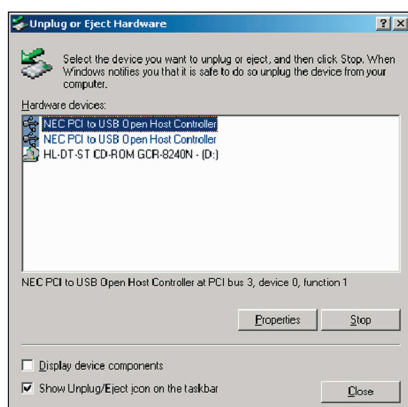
Unplug or Eject Hardware

?

X

Select the device you want to unplug or eject, and then click Stop. When Windows notifies you that it is safe to do so unplug the device from your computer.

Hardware devices:

NEC PCI to USB Open Host Controller
NEC PCI to USB Open Host Controller
HL-DT-ST CD-ROM GCR-8240N - (D:)

NEC PCI to USB Open Host Controller at PCI bus 3, device 0, function 1

Properties

Stop

Display device components

Show Unplug/Eject icon on the taskbar

Close